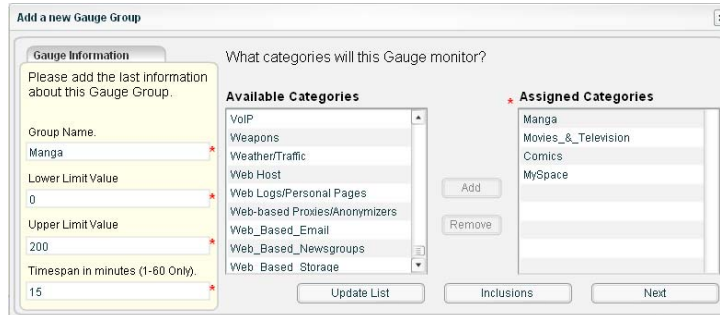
Add a new Gauge Group

Gauge Information

Please add the last information about this Gauge Group.

Group Name.

Manga

Lower Limit Value

0

Upper Limit Value

200

Timespan in minutes (1-60 Only).

15

What categories will this Gauge monitor?

Available Categories

VoIP
Weapons
Weather/Traffic
Web Host
Web Logs/Personal Pages
Web-based Proxies/Anonymizers
Web_Based_Email
Web_Based_Newsgroups
Web_Based_Storage

Add

Remove

Assigned Categories

Manga
Movies_&_Television
Comics
MySpace

Update List

Inclusions

Next